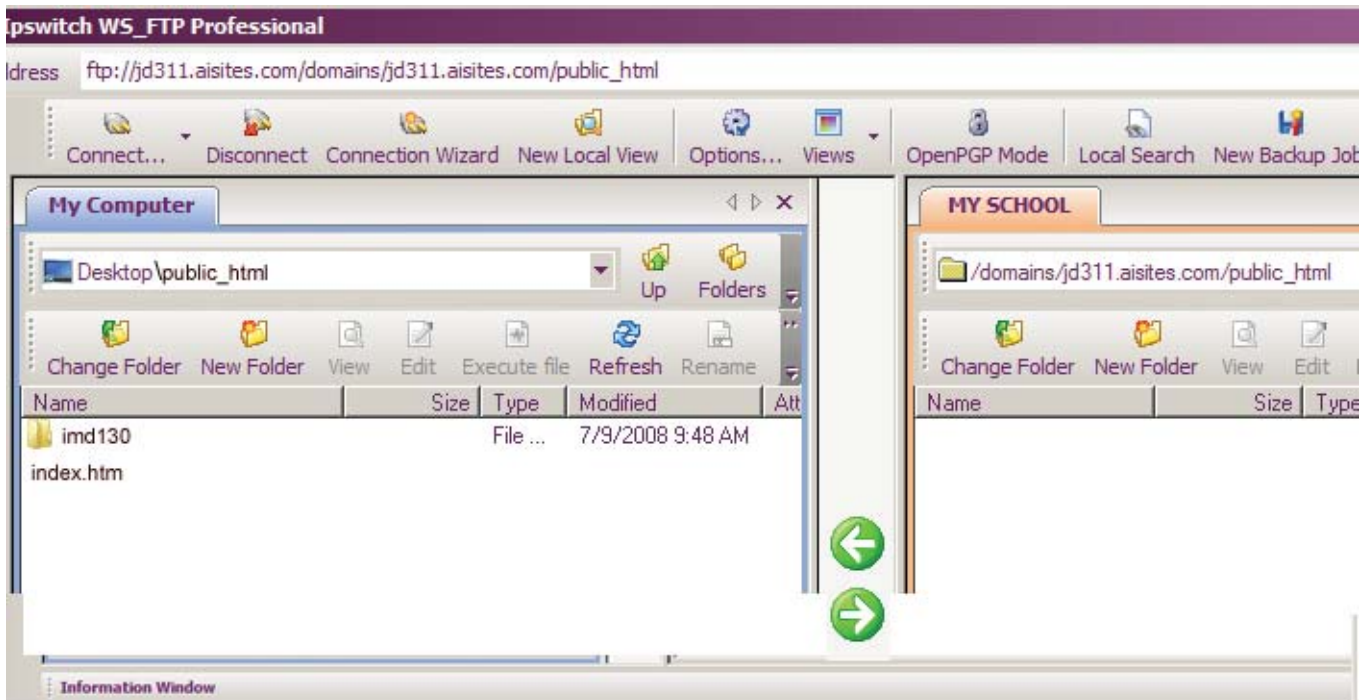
Ipswitch WS_FTP Professional

ldress ftp://jd311.aisites.com/domains/jd311.aisites.com/public_html

Connect... Disconnect Connection Wizard New Local View Options... Views OpenPGP Mode Local Search New Backup Job

My Computer

Desktop\public_html

Up Folders

Change Folder New Folder View Edit Execute file Refresh Rename

| Name | Size | Type | Modified | Att |
|---|---|---|---|---|
| imd130 | | File ... | 7/9/2008 9:48 AM | |
| index.htm | | | | |

MY SCHOOL

/domains/jd311.aisites.com/public_html

Change Folder New Folder View Edit

| Name | Size | Type |
|---|---|---|

Information Window